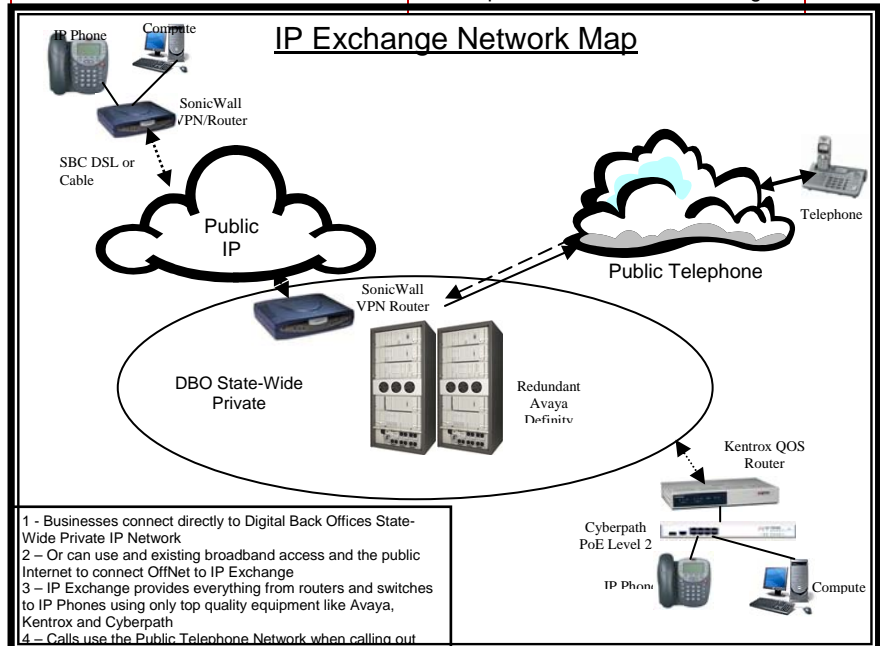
IP Exchange Network Map

IP Phone

Compute

SonicWall VPN/Router

SBC DSL or Cable

Public IP

Telephone

Public Telephone

SonicWall VPN Router

DBO State-Wide Private

Redundant Avaya Definity

Kentrox QOS Router

Cyberpath PoE Level 2

IP Phone

Compute

1 - Businesses connect directly to Digital Back Offices State-Wide Private IP Network
2 – Or can use and existing broadband access and the public Internet to connect OffNet to IP Exchange
3 – IP Exchange provides everything from routers and switches to IP Phones using only top quality equipment like Avaya, Kentrox and Cyberpath
4 – Calls use the Public Telephone Network when calling out